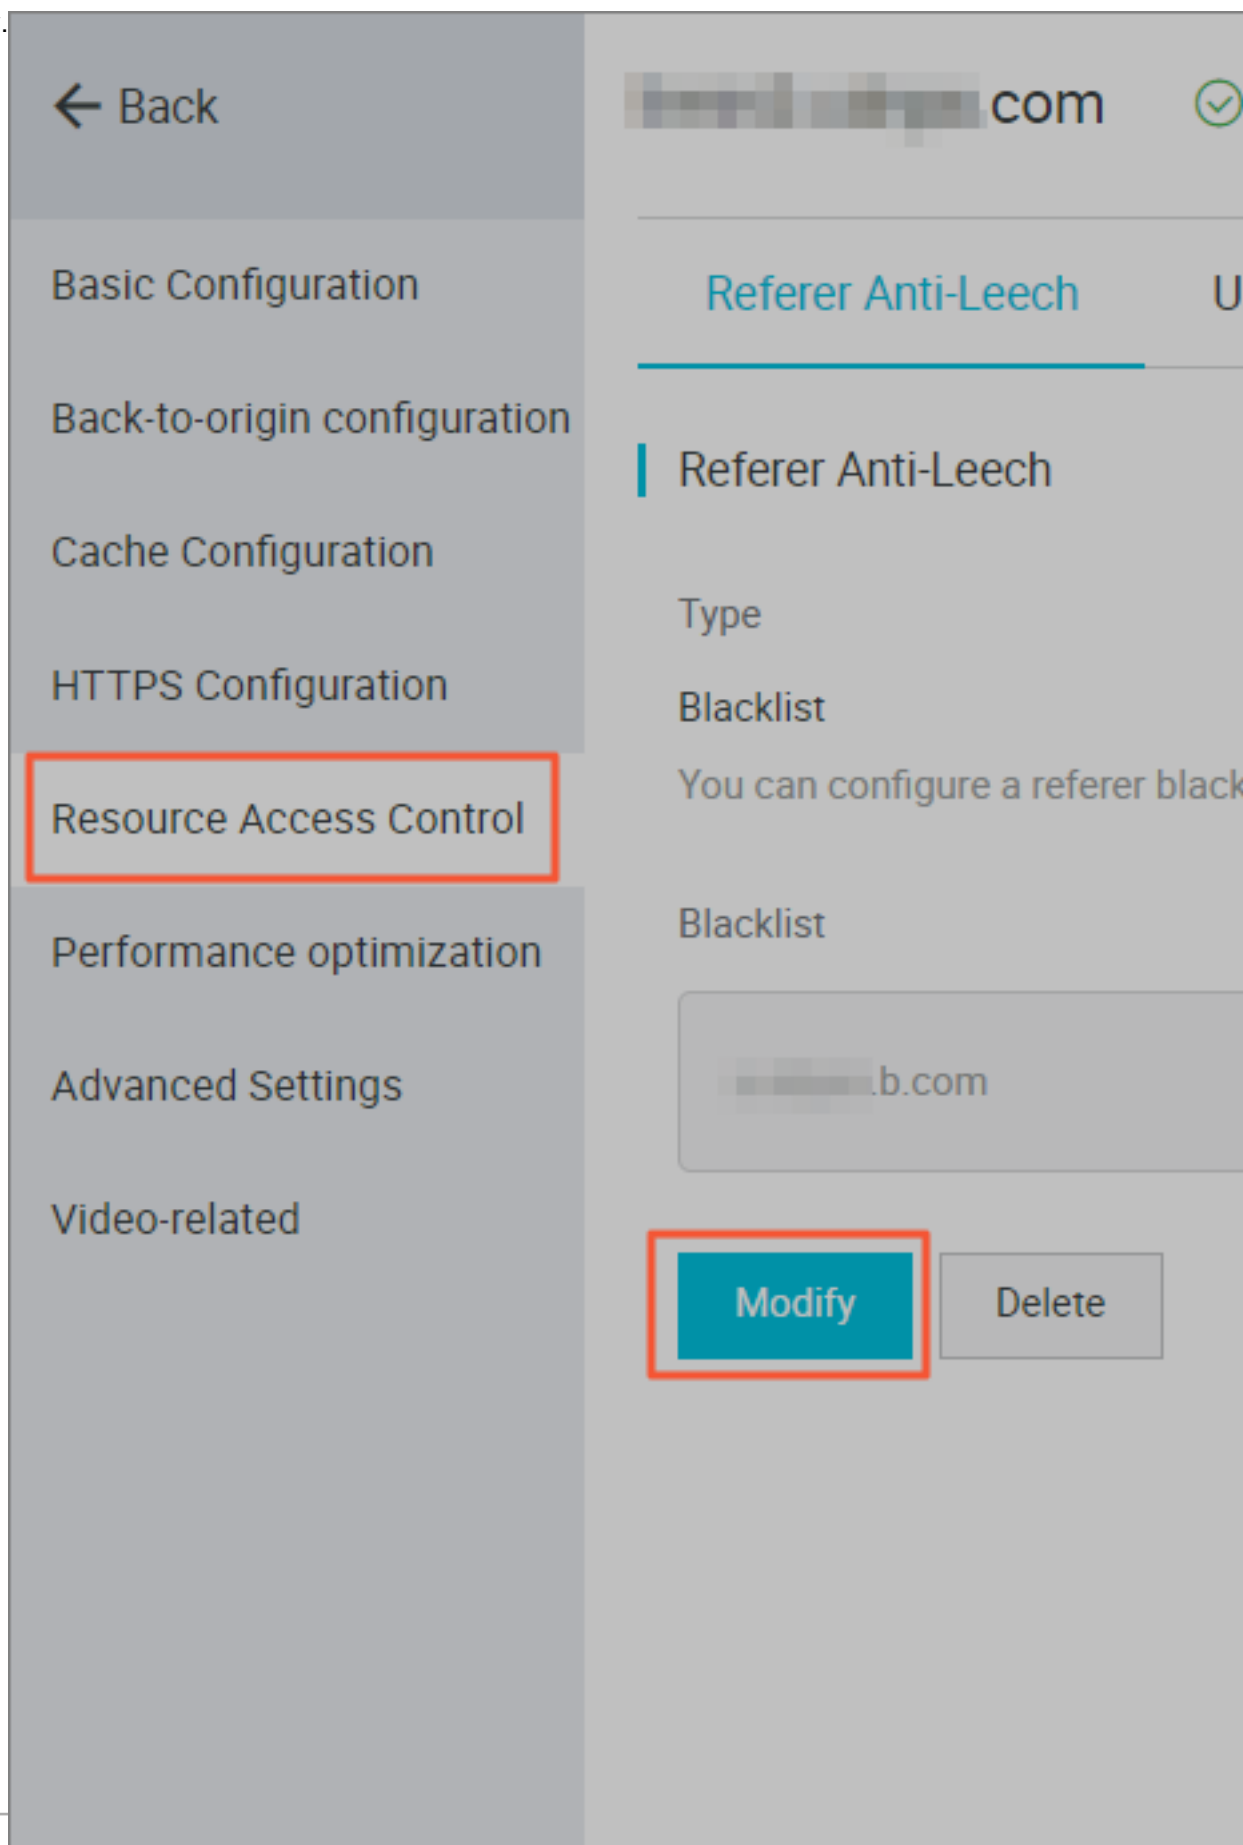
Back

Basic Configuration

Back-to-origin configuration

Cache Configuration

HTTPS Configuration

Resource Access Control

Performance optimization

Advanced Settings

Video-related

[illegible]com

Referer Anti-Leech U

Referer Anti-Leech

Type

Blacklist

You can configure a referer black

Blacklist

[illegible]b.com

Modify

Delete